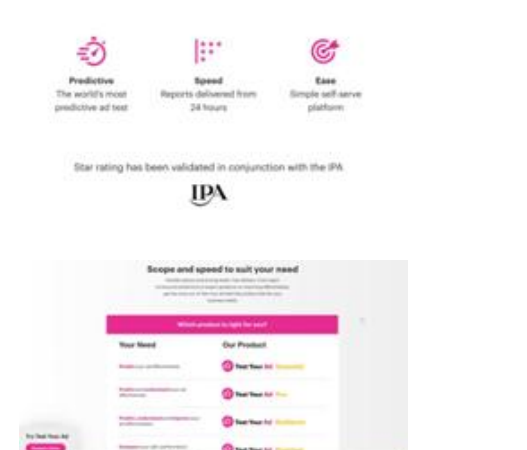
Predictive
The world's most predictive ad test

Speed
Reports delivered from 24 hours

Ease
Simple self-serve platform

Star rating has been validated in conjunction with the IPA

IPA

Scope and speed to suit your need

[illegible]

Which product is right for you?

| Your Need | Our Product |
|---|---|
| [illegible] | Test Your Ad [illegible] |
| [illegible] | Test Your Ad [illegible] |
| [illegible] | Test Your Ad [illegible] |
| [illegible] | Test Your Ad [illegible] |

Try Test Your Ad
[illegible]